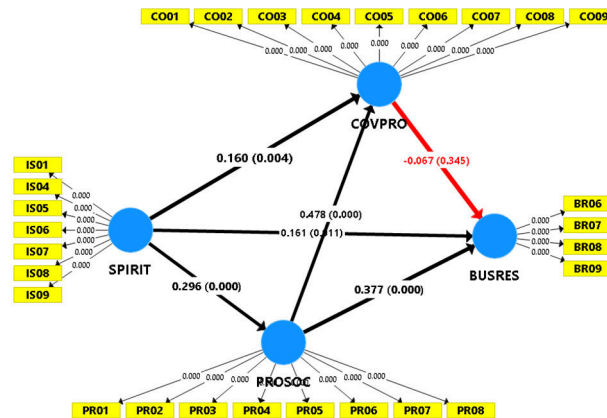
CO01
CO02
CO03
CO04
CO05
CO06
CO07
CO08
CO09

0.000 0.000 0.000 0.000 0.000 0.000 0.000 0.000 0.000

COVPRO

0.160 (0.004)

-0.067 (0.345)

IS01
IS04
IS05
IS06
IS07
IS08
IS09

0.000
0.000
0.000
0.000
0.000
0.000
0.000

SPIRIT

0.478 (0.000)

0.161 (0.011)

BR06
BR07
BR08
BR09

0.000
0.000
0.000
0.000

BUSRES

0.296 (0.000)

0.377 (0.000)

PROSOC

0.000 0.000 0.000 0.000 0.000 0.000 0.000 0.000

PR01
PR02
PR03
PR04
PR05
PR06
PR07
PR08